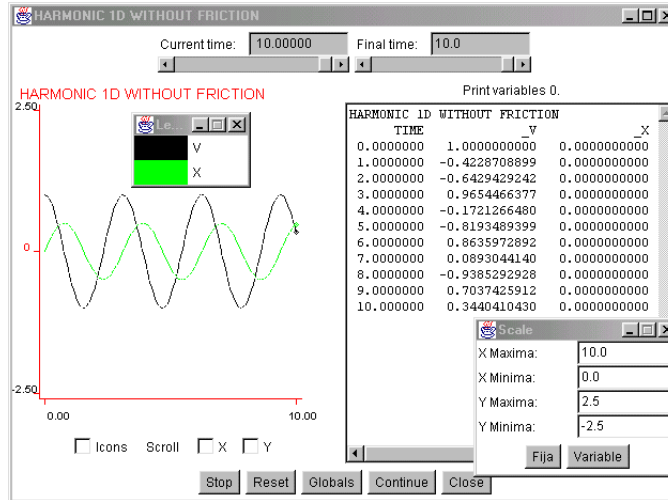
HARMONIC 1D WITHOUT FRICTION

Current time: 10.00000

Final time: 10.0

HARMONIC 1D WITHOUT FRICTION

2.50

Le...

V

X

0

-2.50

0.00

10.00

Icons Scroll X Y

Print variables 0.

| HARMONIC 1D WITHOUT FRICTION | | |
|---|---|---|
| TIME | _V | _X |
| 0.0000000 | 1.0000000000 | 0.0000000000 |
| 1.0000000 | -0.4228708899 | 0.0000000000 |
| 2.0000000 | -0.6429429242 | 0.0000000000 |
| 3.0000000 | 0.9654466377 | 0.0000000000 |
| 4.0000000 | -0.1721266480 | 0.0000000000 |
| 5.0000000 | -0.8193489399 | 0.0000000000 |
| 6.0000000 | 0.8635972892 | 0.0000000000 |
| 7.0000000 | 0.0893044140 | 0.0000000000 |
| 8.0000000 | -0.9385292928 | 0.0000000000 |
| 9.0000000 | 0.7037425912 | 0.0000000000 |
| 10.000000 | 0.3440410430 | 0.0000000000 |

Scale

X Maxima: 10.0

X Minima: 0.0

Y Maxima: 2.5

Y Minima: -2.5

Fija Variable

Stop Reset Globals Continue Close